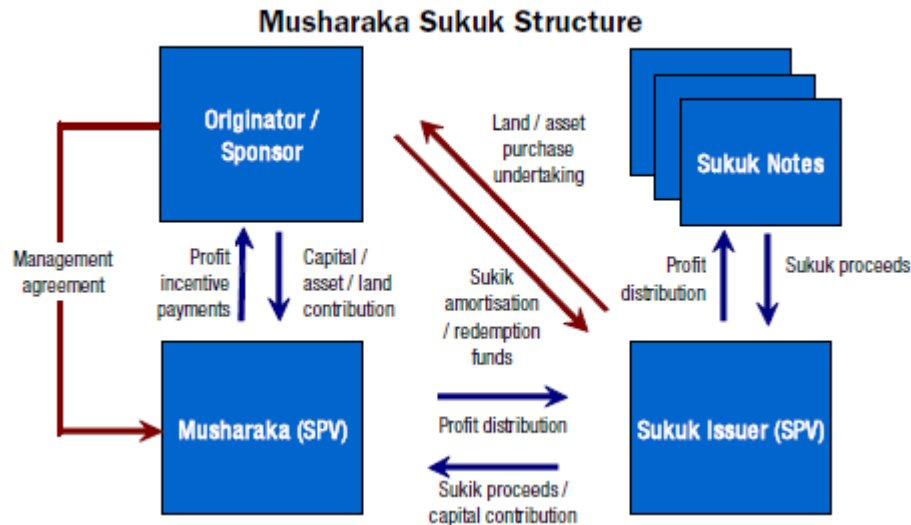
Musharaka Sukuk Structure

Originator / Sponsor

Sukuk Notes

Land / asset purchase undertaking

Management agreement

Profit incentive payments

Capital / asset / land contribution

Sukik amortisation / redemption funds

Profit distribution

Sukuk proceeds

Musharaka (SPV)

Profit distribution

Sukuk Issuer (SPV)

Sukik proceeds / capital contribution